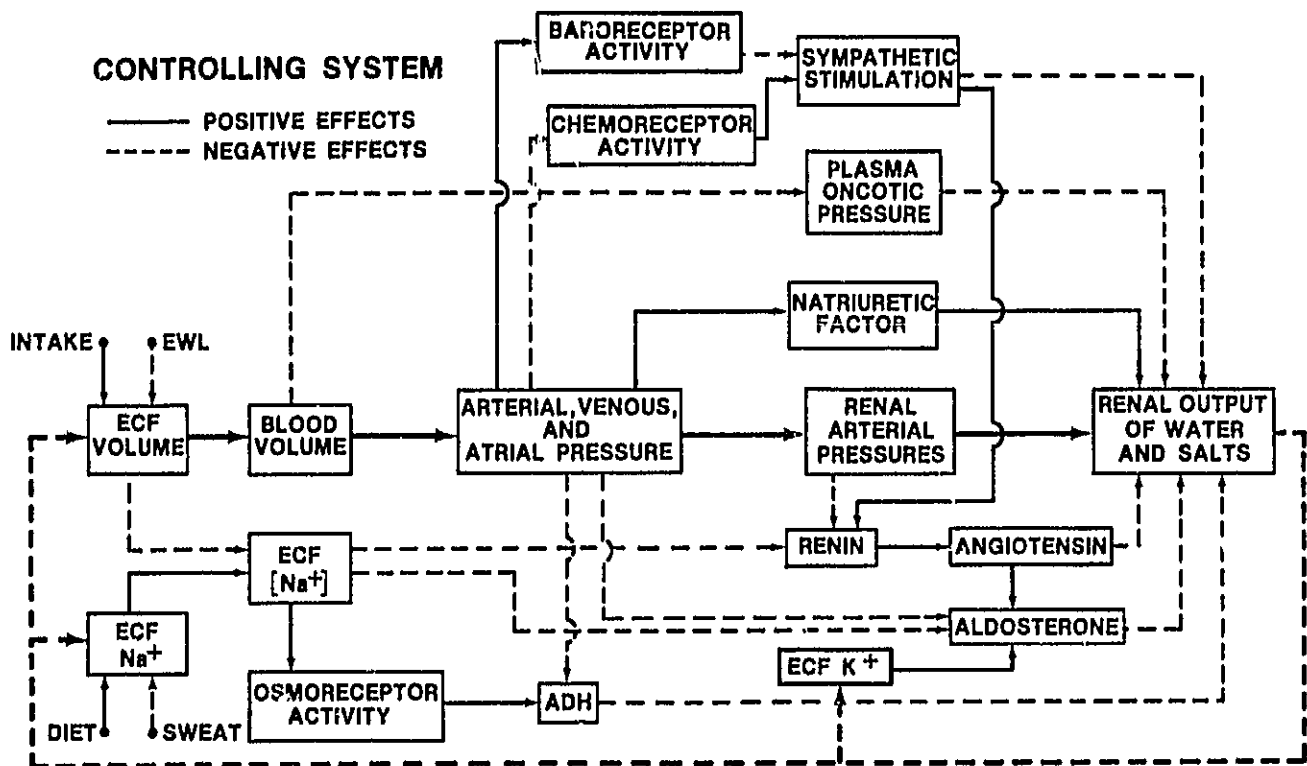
CONTROLLING SYSTEM

POSITIVE EFFECTS
NEGATIVE EFFECTS

BARORECEPTOR ACTIVITY

SYMPATHETIC STIMULATION

CHEMORECEPTOR ACTIVITY

PLASMA ONCOTIC PRESSURE

NATRIURETIC FACTOR

INTAKE

EWL

ECF VOLUME

BLOOD VOLUME

ARTERIAL, VENOUS, AND ATRIAL PRESSURE

RENAL ARTERIAL PRESSURES

RENAL OUTPUT OF WATER AND SALTS

ECF [$Na^+$]

RENIN

ANGIOTENSIN

ECF $Na^+$

ALDOSTERONE

ECF $K^+$

OSMORECEPTOR ACTIVITY

ADH

DIET

SWEAT